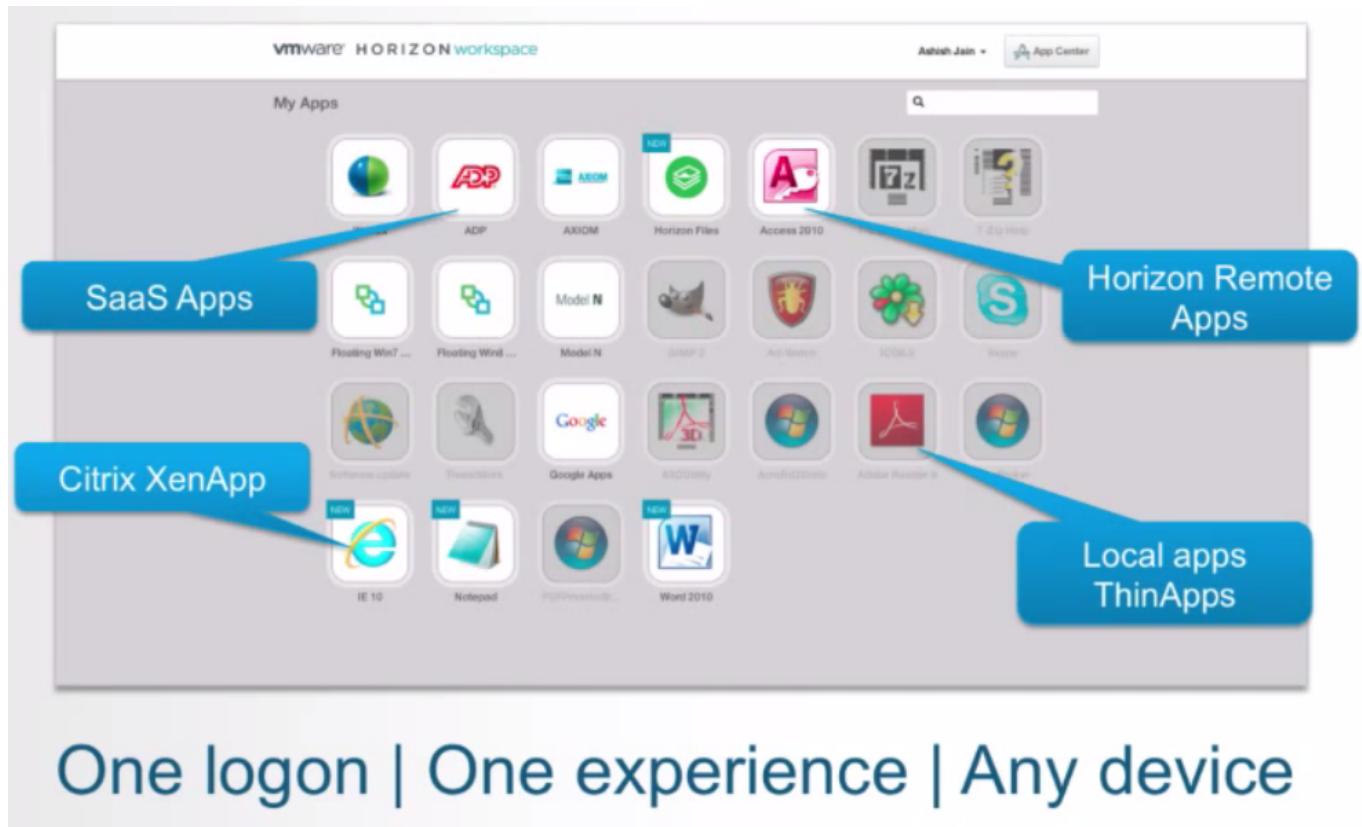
vmware HORIZON workspace

Ashish Jain ▾

App Center

My Apps

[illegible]

ADP

ADP

AXIOM

AXIOM

NEW

Horizon Files

Access 2010

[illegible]

7-Zip Help

SaaS Apps

Horizon Remote Apps

Floating Win7 ...

Floating Wind ...

Model N

Model N

GIMP 2

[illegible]

ICQ6.5

Skype

Citrix XenApp

Software Update

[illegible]

Google

Google Apps

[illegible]

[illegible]

Adobe Reader X

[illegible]

NEW

IE 10

NEW

Notepad

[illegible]

NEW

Word 2010

Local apps ThinApps

One logon | One experience | Any device